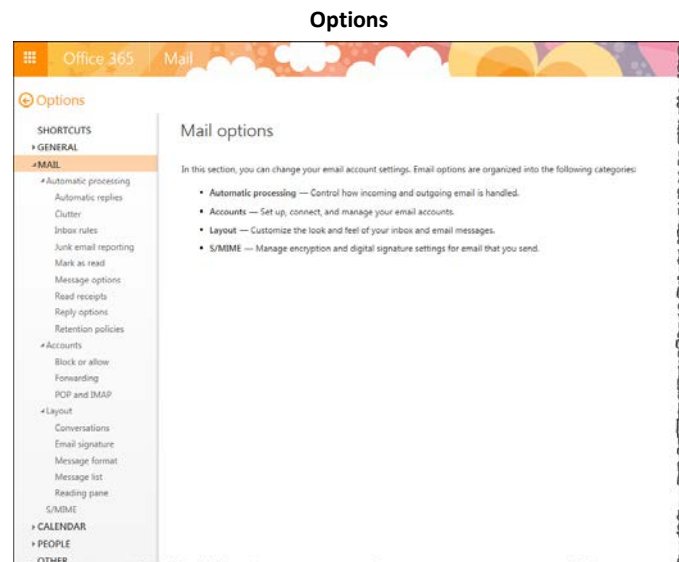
Options

Office 365 | Mail

Options

SHORTCUTS
GENERAL
MAIL
Automatic processing
Automatic replies
Clutter
Inbox rules
Junk email reporting
Mark as read
Message options
Read receipts
Reply options
Retention policies
Accounts
Block or allow
Forwarding
POP and IMAP
Layout
Conversations
Email signature
Message format
Message list
Reading pane
S/MIME
CALENDAR
PEOPLE
OTHER

Mail options

In this section, you can change your email account settings. Email options are organized into the following categories:

• **Automatic processing** — Control how incoming and outgoing email is handled.
• **Accounts** — Set up, connect, and manage your email accounts.
• **Layout** — Customize the look and feel of your inbox and email messages.
• **S/MIME** — Manage encryption and digital signature settings for email that you send.